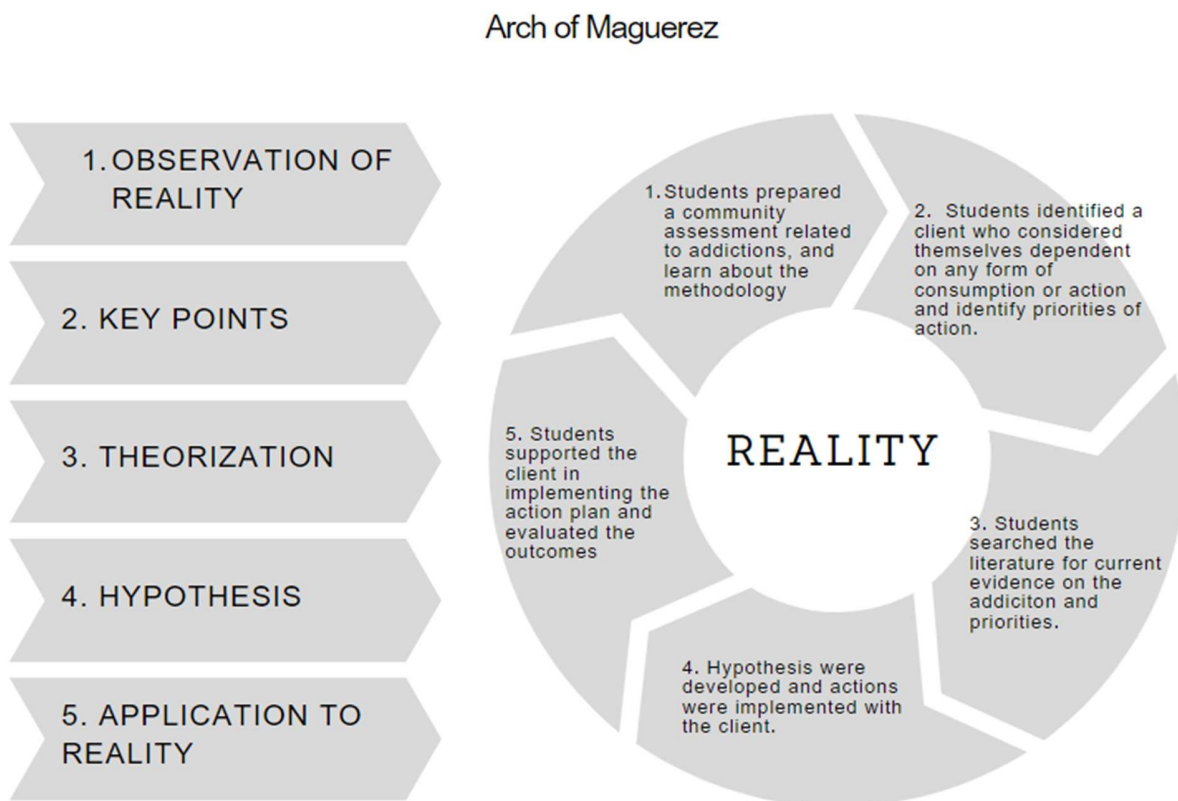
Arch of Maguerez

1. OBSERVATION OF REALITY

2. KEY POINTS

3. THEORIZATION

4. HYPOTHESIS

5. APPLICATION TO REALITY

1. Students prepared a community assessment related to addictions, and learn about the methodology

2. Students identified a client who considered themselves dependent on any form of consumption or action and identify priorities of action.

3. Students searched the literature for current evidence on the addiciton and priorities.

4. Hypothesis were developed and actions were implemented with the client.

5. Students supported the client in implementing the action plan and evaluated the outcomes

REALITY